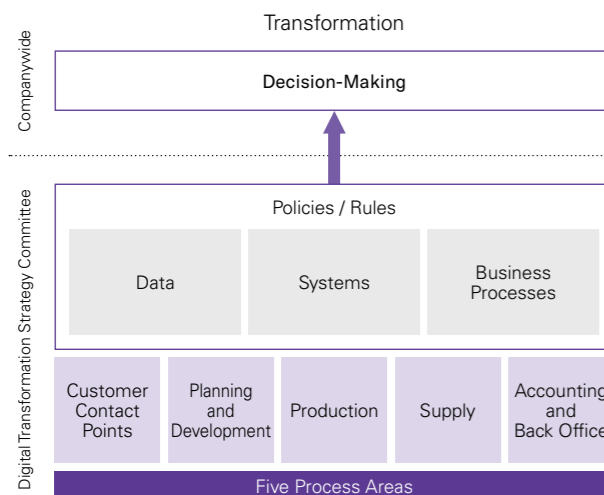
Transformation

Companywide

Decision-Making

Digital Transformation Strategy Committee

Policies / Rules

Data

Systems

Business Processes

Customer Contact Points

Planning and Development

Production

Supply

Accounting and Back Office

Five Process Areas